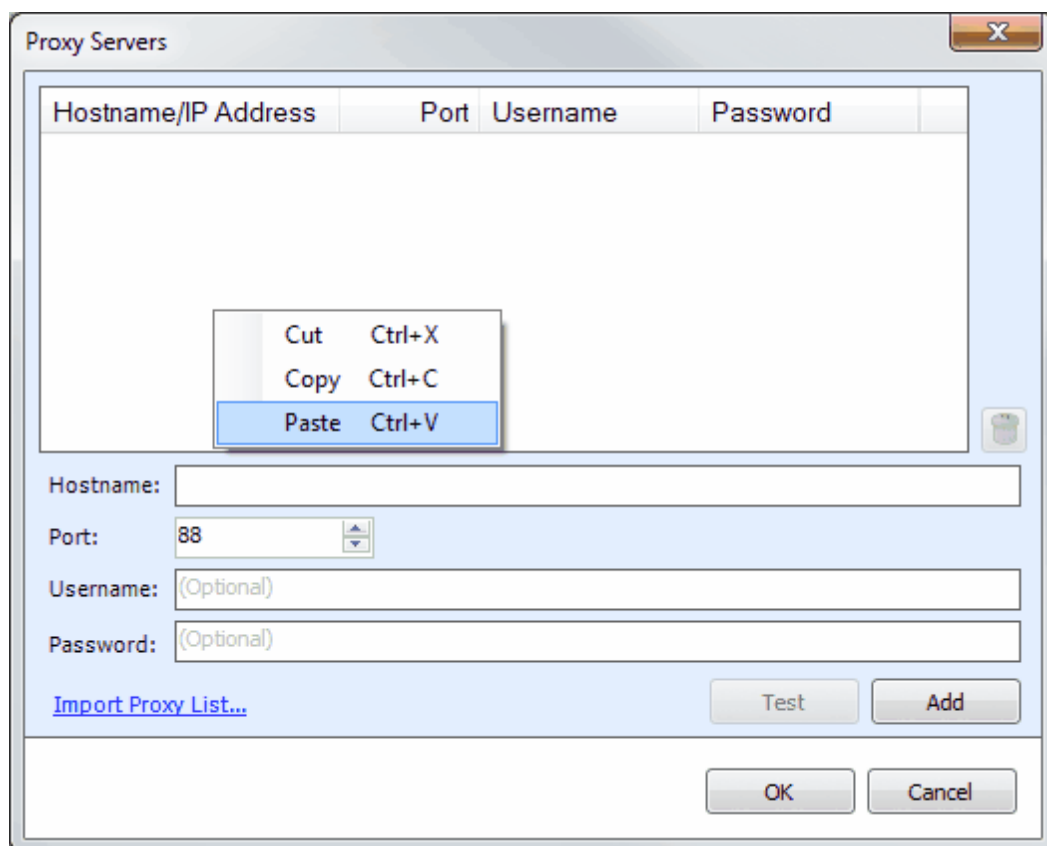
Proxy Servers

| Hostname/IP Address | Port | Username | Password |
|---|---|---|---|

Cut Ctrl+X
Copy Ctrl+C
Paste Ctrl+V

Hostname:
Port: 88
Username: (Optional)
Password: (Optional)

Import Proxy List...

Test
Add

OK
Cancel